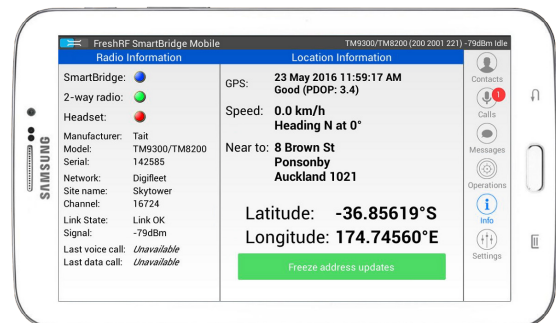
SAMSUNG

FreshRF SmartBridge Mobile

TM9300/TM8200 (200 2001 221) -79dBm Idle

Radio Information

SmartBridge:

2-way radio:

Headset:

Manufacturer: Tait
Model: TM9300/TM8200
Serial: 142585

Network: Digifleet
Site name: Skytower
Channel: 16724

Link State: Link OK
Signal: -79dBm

Last voice call: *Unavailable*
Last data call: *Unavailable*

Location Information

GPS: **23 May 2016 11:59:17 AM**
**Good (PDOP: 3.4)**

Speed: **0.0 km/h**
**Heading N at 0°**

Near to: **8 Brown St**
**Ponsonby**
**Auckland 1021**

Latitude: **-36.85619°S**

Longitude: **174.74560°E**

Freeze address updates

Contacts

1

Calls

Messages

Operations

Info

Settings